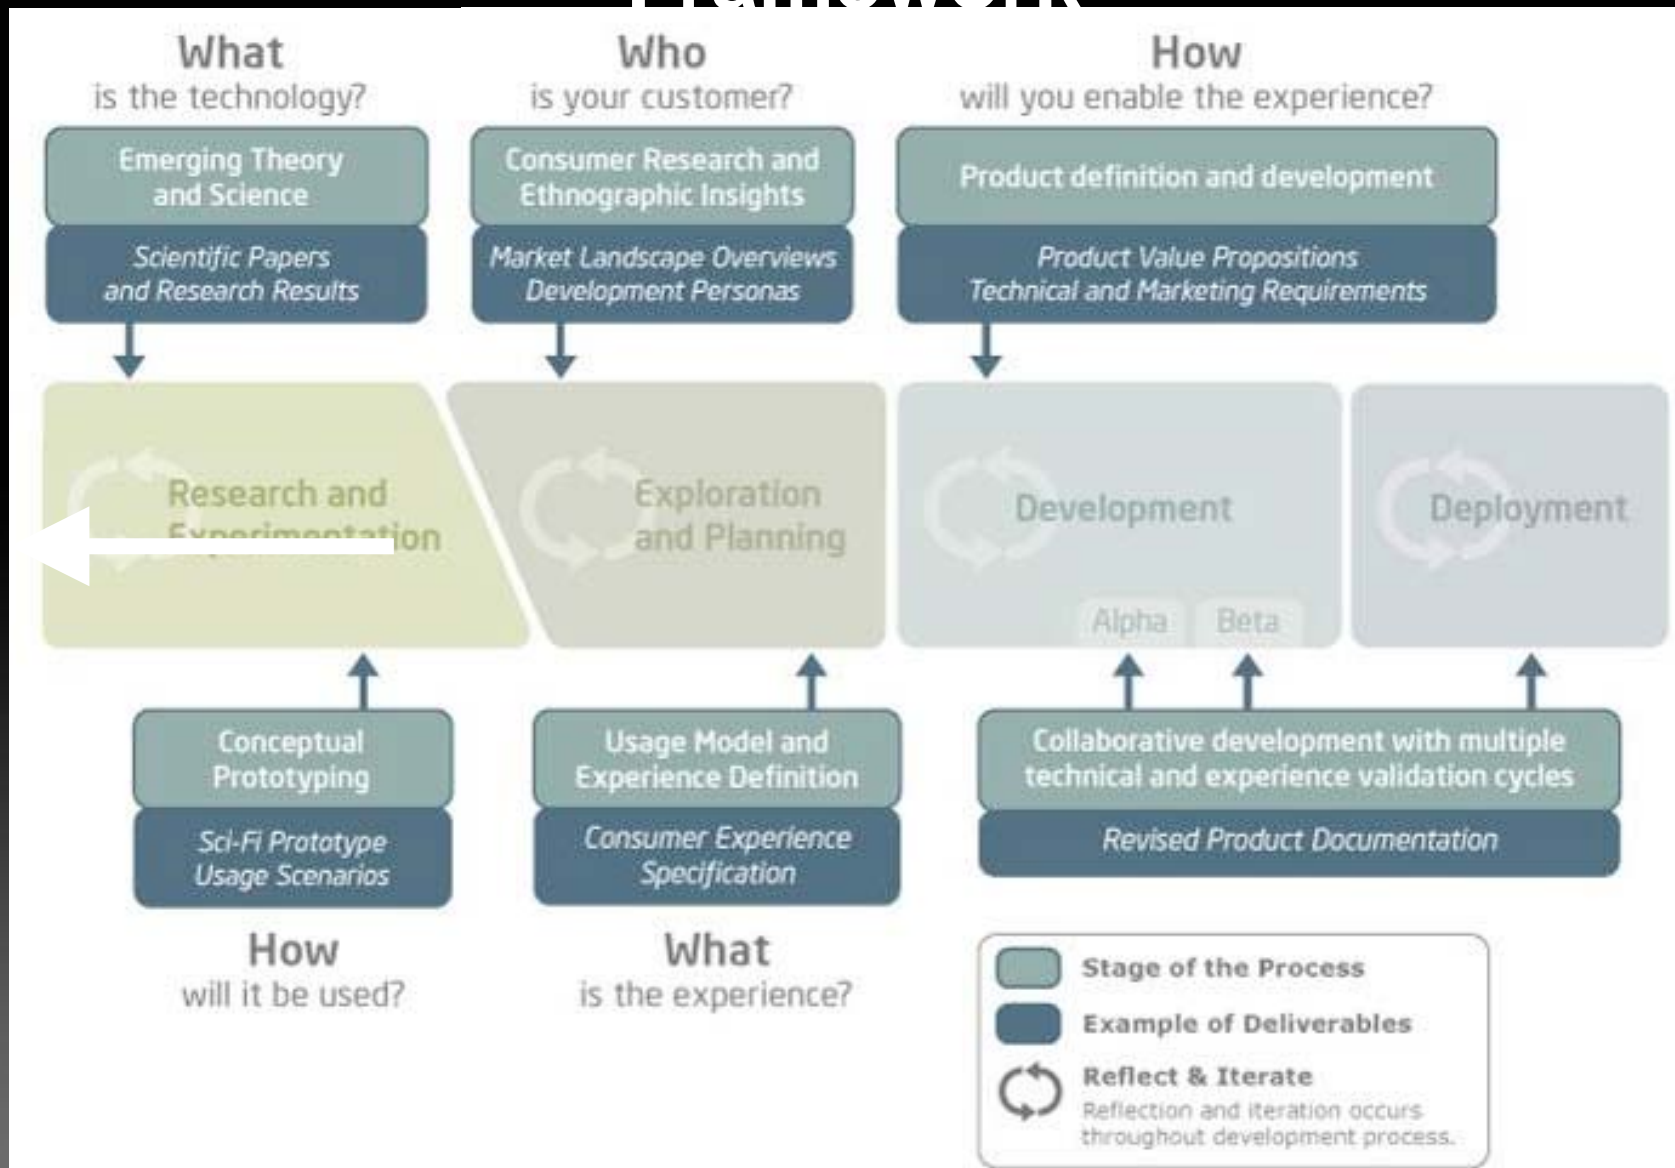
What
is the technology?

Emerging Theory and Science

Scientific Papers and Research Results

Who
is your customer?

Consumer Research and Ethnographic Insights

Market Landscape Overviews Development Personas

How
will you enable the experience?

Product definition and development

Product Value Propositions Technical and Marketing Requirements

Research and Experimentation

Exploration and Planning

Development

Alpha

Beta

Deployment

Conceptual Prototyping

Sci-Fi Prototype Usage Scenarios

How
will it be used?

Usage Model and Experience Definition

Consumer Experience Specification

What
is the experience?

Collaborative development with multiple technical and experience validation cycles

Revised Product Documentation

Stage of the Process

Example of Deliverables

Reflect & Iterate
Reflection and iteration occurs throughout development process.